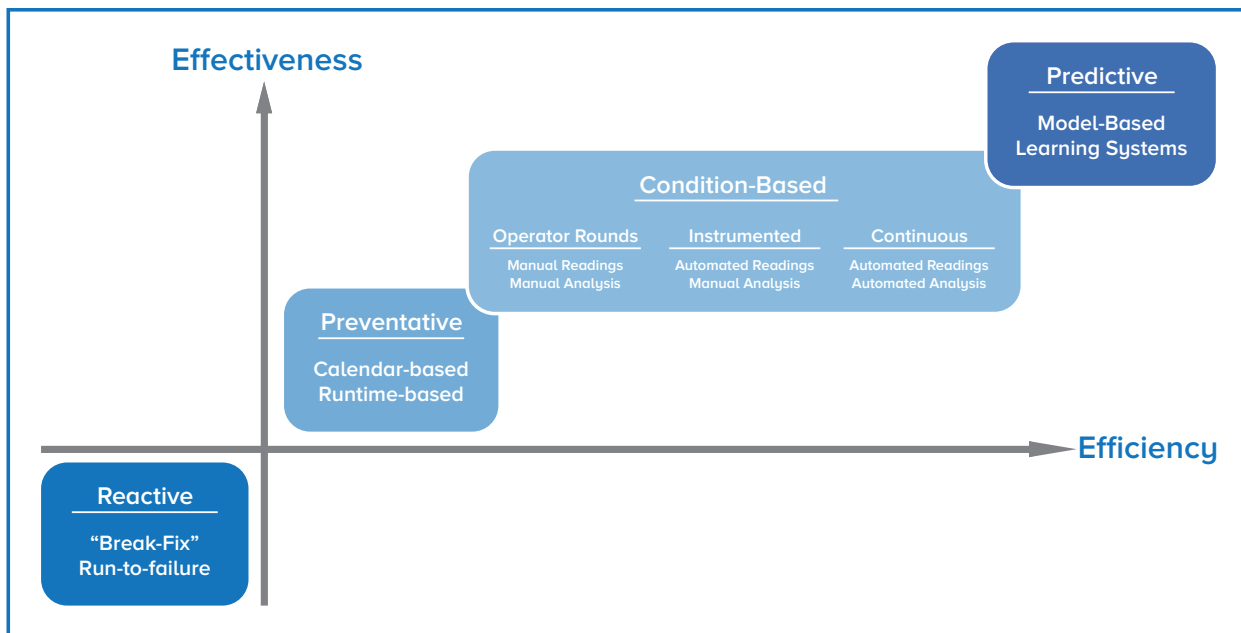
Effectiveness

Predictive

Model-Based Learning Systems

Condition-Based

Operator Rounds

Manual Readings
Manual Analysis

Instrumented

Automated Readings
Manual Analysis

Continuous

Automated Readings
Automated Analysis

Preventative

Calendar-based
Runtime-based

Efficiency

Reactive

"Break-Fix"
Run-to-failure